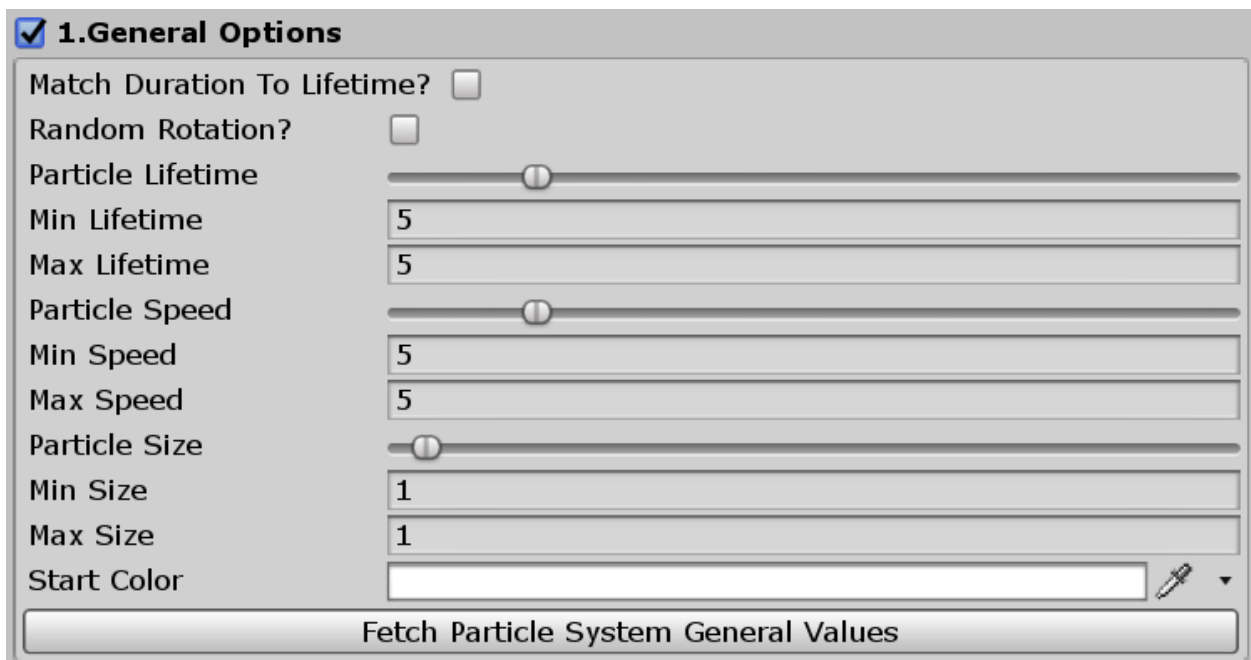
1.General Options

Match Duration To Lifetime?

Random Rotation?

Particle Lifetime

Min Lifetime 5

Max Lifetime 5

Particle Speed

Min Speed 5

Max Speed 5

Particle Size

Min Size 1

Max Size 1

Start Color

Fetch Particle System General Values